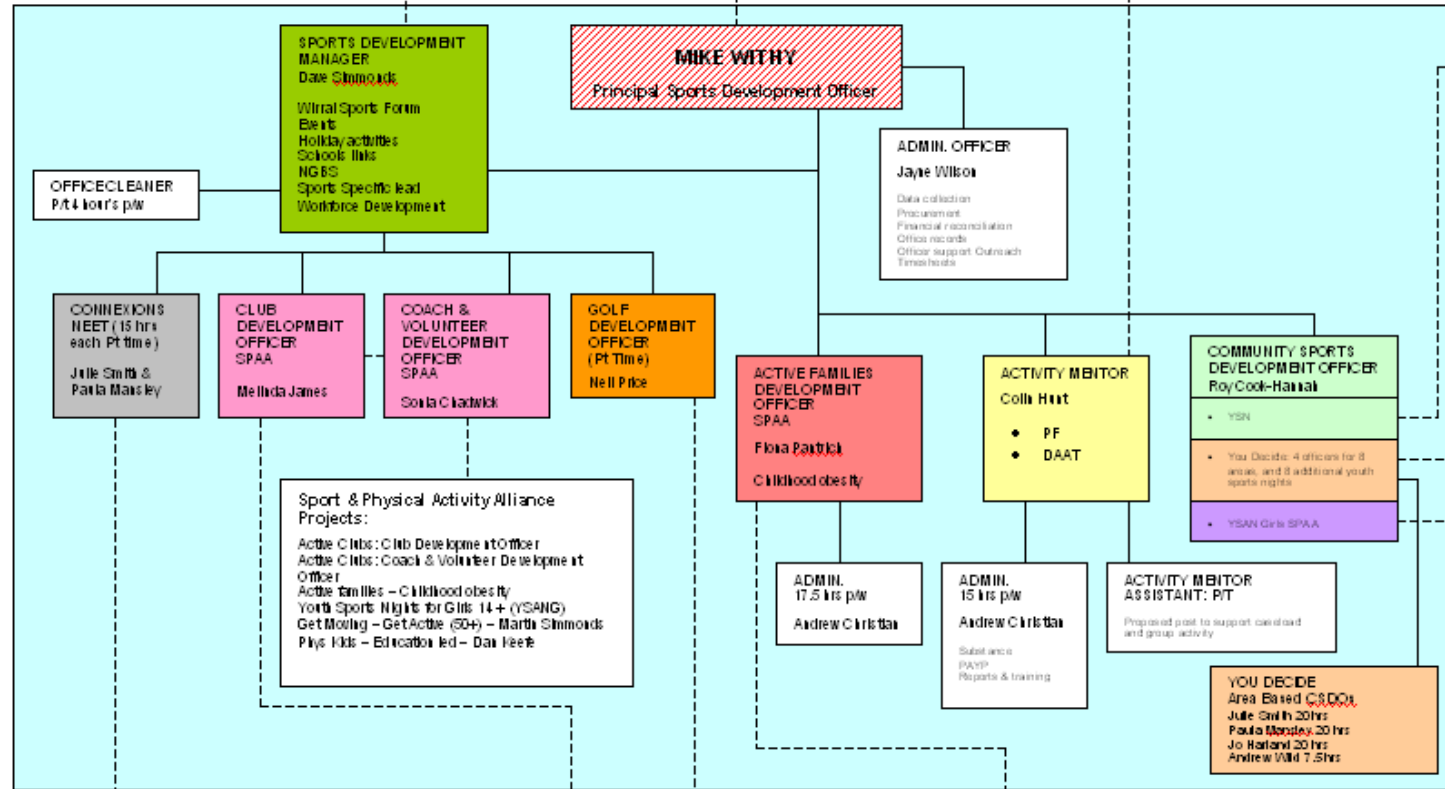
SPORTS DEVELOPMENT MANAGER
Dave Simmonds

Wirral Sports Forum
Events
Holiday activities
Schools links
NGBS
Sports Specific lead
Workforce Development

MIKE WITHY
Principal Sports Development Officer

ADMIN. OFFICER
Jayne Wilson

Data collection
Procurement
Financial reconciliation
Office records
Officer support Outreach
Timesheets

OFFICE CLEANER
P/t 4 hour's p/w

CONNEXIONS NEET (15 hrs each Pt time)

Julie Smith & Paula Mansley

CLUB DEVELOPMENT OFFICER SPAA

Melinda James

COACH & VOLUNTEER DEVELOPMENT OFFICER SPAA

Sonia Chadwick

GOLF DEVELOPMENT OFFICER (Pt Time)

Neil Price

ACTIVE FAMILIES DEVELOPMENT OFFICER SPAA

Fiona Partrick

Childhood obesity

ACTIVITY MENTOR
Colin Hunt

• PF
• DAAT

COMMUNITY SPORTS DEVELOPMENT OFFICER
Roy Cook-Hannah

• YSN

• You Decide: 4 officers for 8 areas, and 8 additional youth sports nights

• YSAN Girls SPAA

Sport & Physical Activity Alliance Projects:

Active Clubs: Club Development Officer
Active Clubs: Coach & Volunteer Development Officer
Active families – Childhood obesity
Youth Sports Nights for Girls 14+ (YSANG)
Get Moving – Get Active (50+) – Martin Simmonds
Phys Kids – Education led – Dan Keefe

ADMIN.
17.5 hrs p/w

Andrew Christian

ADMIN.
15 hrs p/w

Andrew Christian

Substance
PAYP
Reports & training

ACTIVITY MENTOR ASSISTANT: P/T

Proposed post to support caseload and group activity

YOU DECIDE
Area Based CSDOs
Julie Smith 20hrs
Paula Mansley 20 hrs
Jo Harland 20 hrs
Andrew Wild 7.5hrs